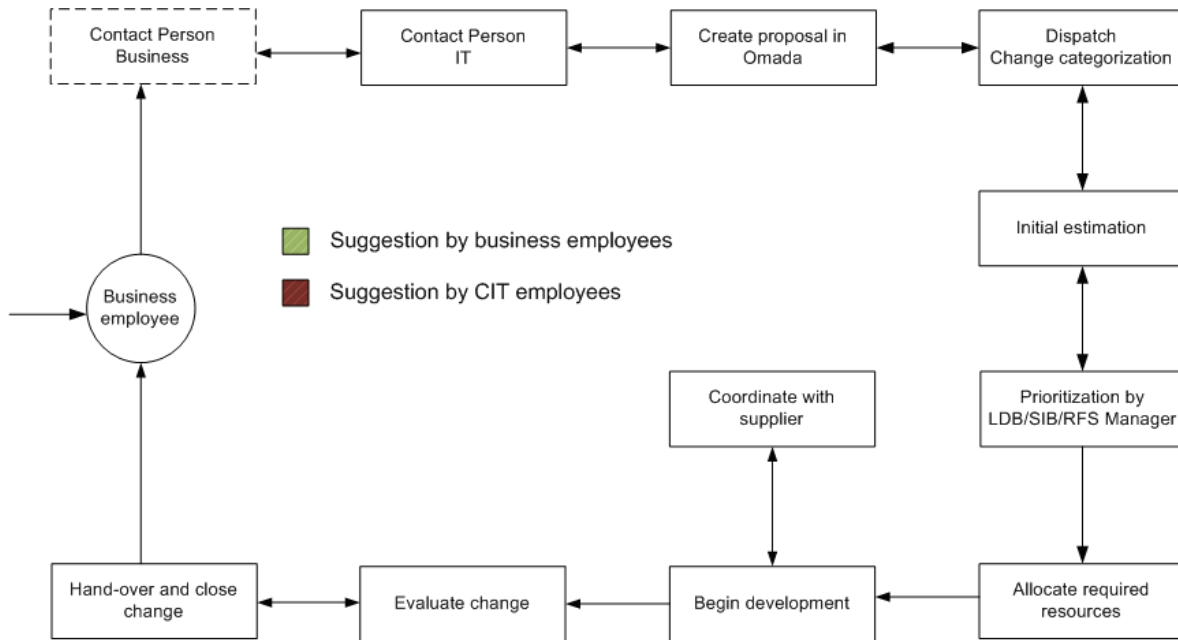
Contact Person Business

Contact Person IT

Create proposal in Omada

Dispatch Change categorization

Suggestion by business employees

Suggestion by CIT employees

Initial estimation

Business employee

Coordinate with supplier

Prioritization by LDB/SIB/RFS Manager

Hand-over and close change

Evaluate change

Begin development

Allocate required resources